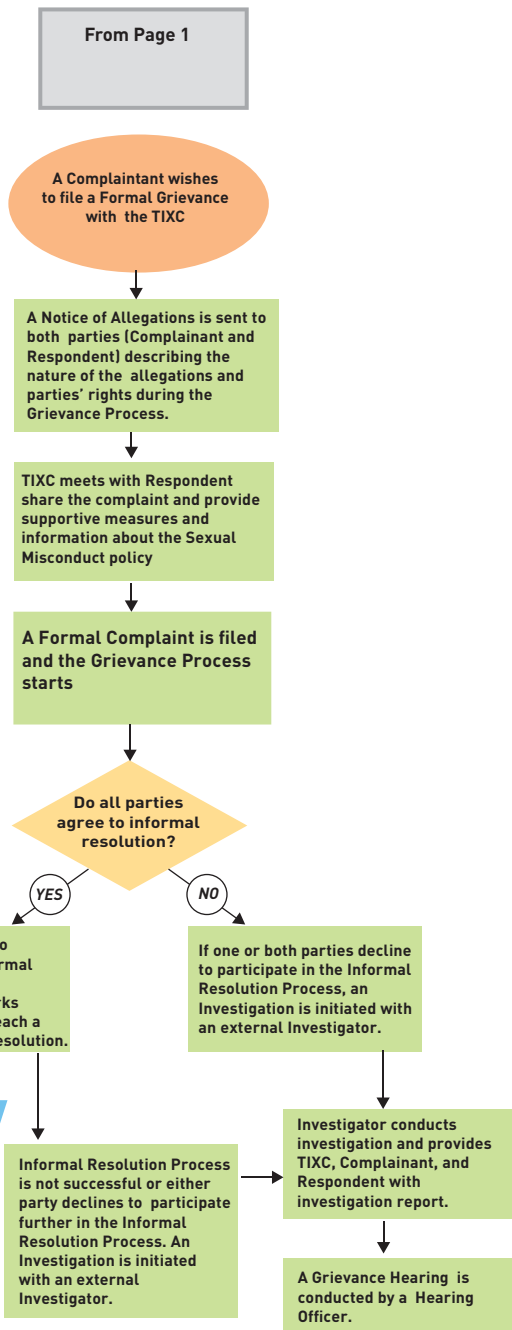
From Page 1

A Complainant wishes to file a Formal Grievance with the TIXC

A Notice of Allegations is sent to both parties (Complainant and Respondent) describing the nature of the allegations and parties' rights during the Grievance Process.

TIXC meets with Respondent share the complaint and provide supportive measures and information about the Sexual Misconduct policy

A Formal Complaint is filed and the Grievance Process starts

Do all parties agree to informal resolution?

YES

NO

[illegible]o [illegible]rmal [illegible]rks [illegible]each a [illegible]esolution.

If one or both parties decline to participate in the Informal Resolution Process, an Investigation is initiated with an external Investigator.

Investigator conducts investigation and provides TIXC, Complainant, and Respondent with investigation report.

Informal Resolution Process is not successful or either party declines to participate further in the Informal Resolution Process. An Investigation is initiated with an external Investigator.

A Grievance Hearing is conducted by a Hearing Officer.